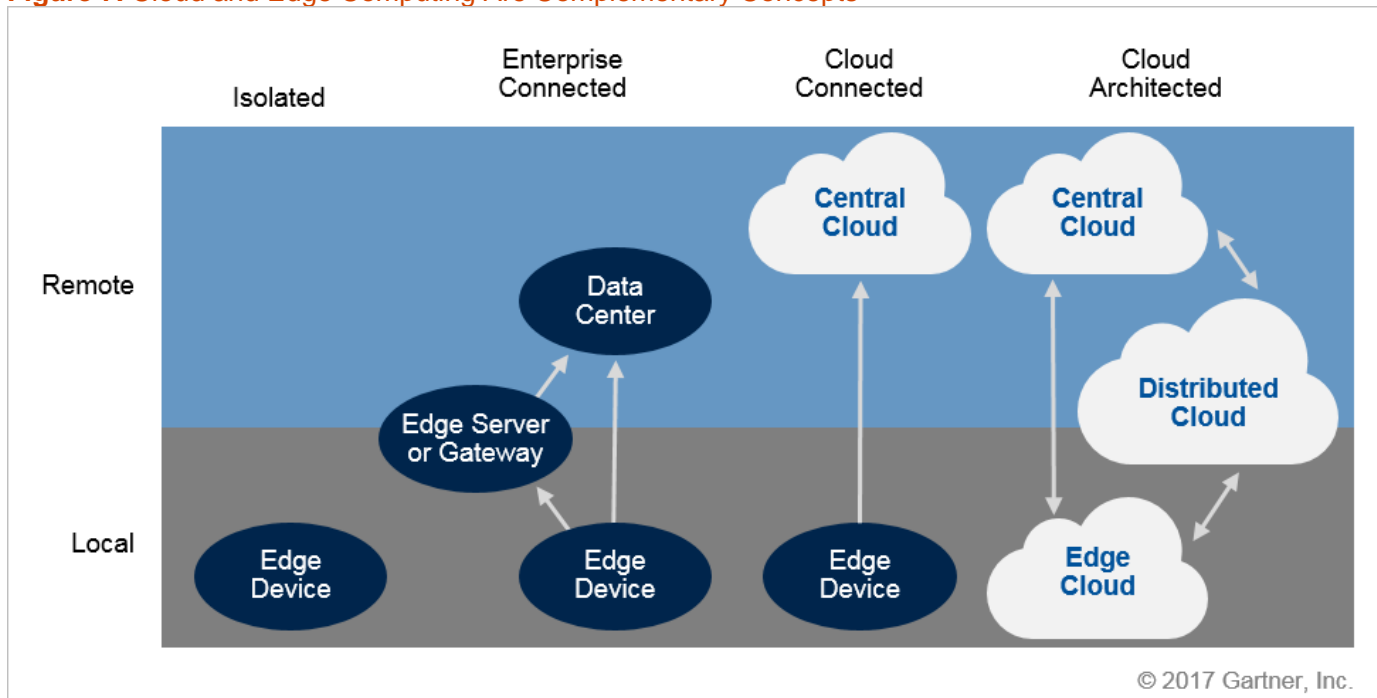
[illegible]

Isolated

Enterprise Connected

Cloud Connected

Cloud Architected

Remote

Local

Central Cloud

Central Cloud

Data Center

Distributed Cloud

Edge Server or Gateway

Edge Device

Edge Device

Edge Device

Edge Cloud

© 2017 Gartner, Inc.